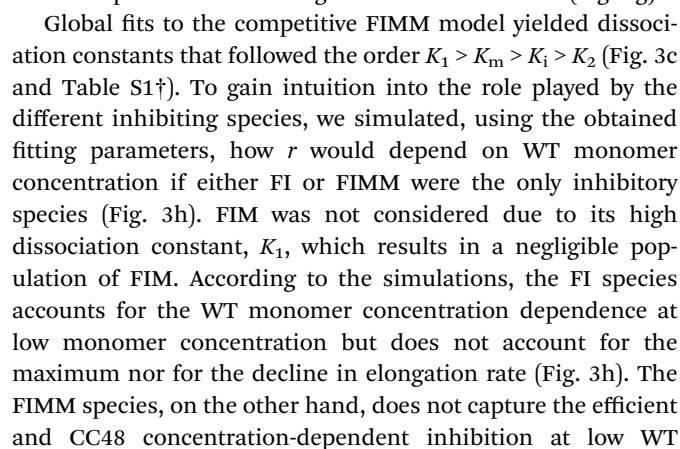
Global fits to the competitive FIMM model yielded dissociation constants that followed the order $K_1 > K_m > K_i > K_2$ (Fig. 3c and Table S1†). To gain intuition into the role played by the different inhibiting species, we simulated, using the obtained fitting parameters, how $r$ would depend on WT monomer concentration if either FI or FIMM were the only inhibitory species (Fig. 3h). FIM was not considered due to its high dissociation constant, $K_1$, which results in a negligible population of FIM. According to the simulations, the FI species accounts for the WT monomer concentration dependence at low monomer concentration but does not account for the maximum nor for the decline in elongation rate (Fig. 3h). The FIMM species, on the other hand, does not capture the efficient and CC48 concentration-dependent inhibition at low WT